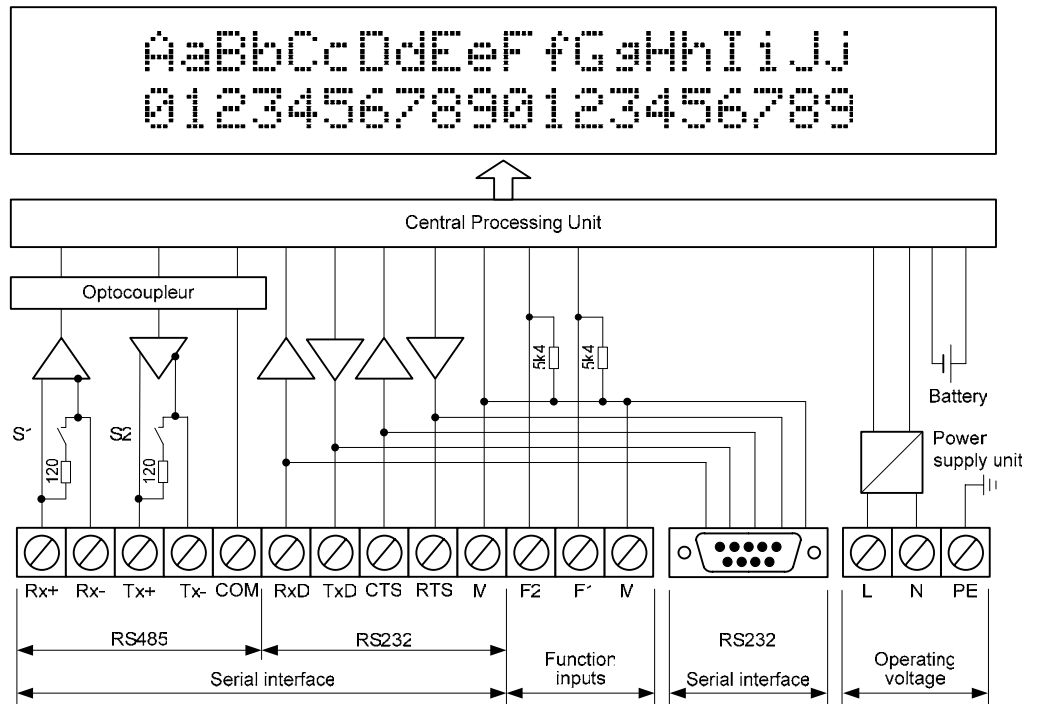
AaBbCcDdEeFfGgHhIiJj
01234567890123456789

Central Processing Unit

Optocoupleur

S1
S2
120
120
5k4
5k4
Battery
Power supply unit

Rx+ Rx- Tx+ Tx- COM RxD TxD CTS RTS M F2 F1 M L N PE

RS485
RS232
Serial interface
Function inputs
RS232
Serial interface
Operating voltage